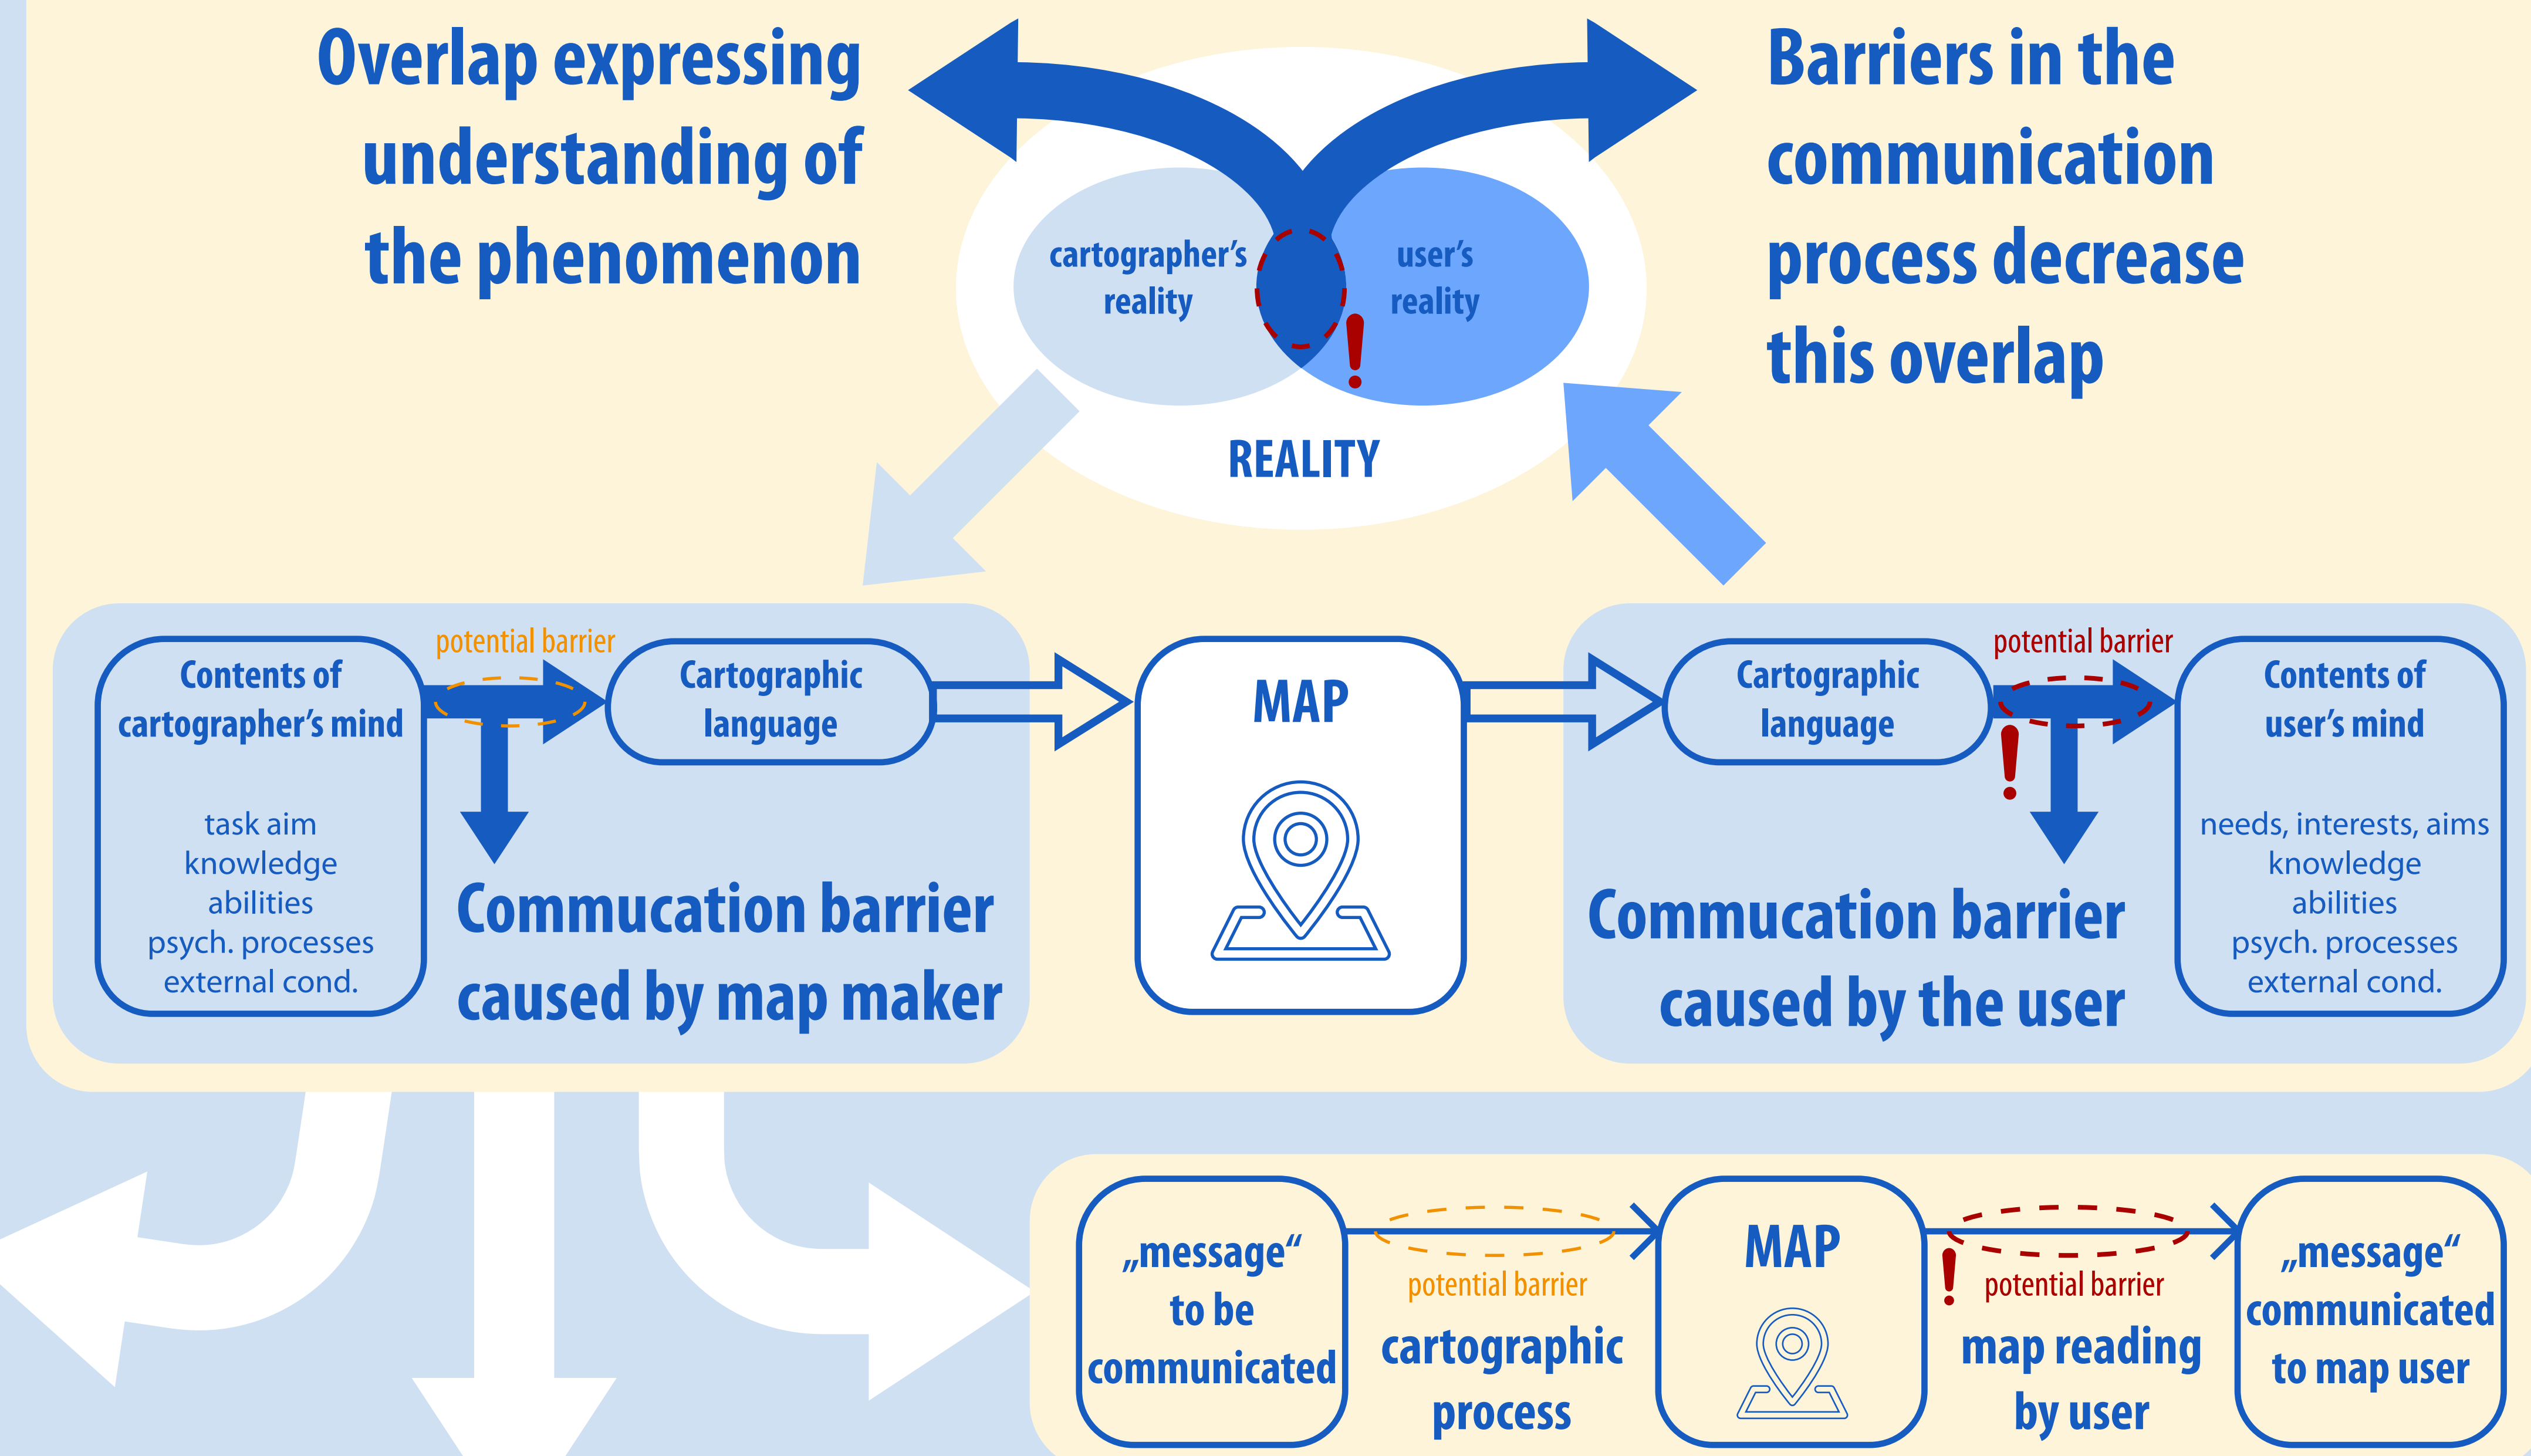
Overlap expressing understanding of the phenomenon

Barriers in the communication process decrease this overlap

cartographer's reality

user's reality

!

REALITY

Contents of cartographer's mind

task aim
knowledge
abilities
psych. processes
external cond.

potential barrier

Cartographic language

Commucation barrier caused by map maker

MAP

Cartographic language

potential barrier

!

Contents of user's mind

needs, interests, aims
knowledge
abilities
psych. processes
external cond.

Commucation barrier caused by the user

„message" to be communicated

potential barrier

cartographic process

MAP

!

potential barrier

map reading by user

„message" communicated to map user